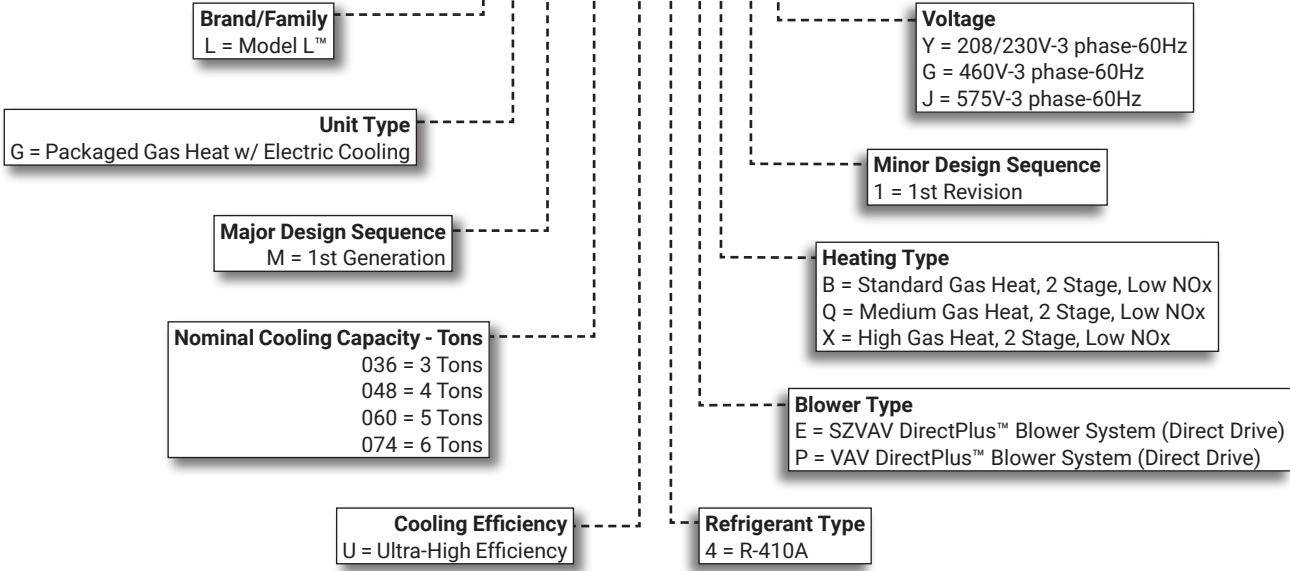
Brand/Family
L = Model L™

Voltage
Y = 208/230V-3 phase-60Hz
G = 460V-3 phase-60Hz
J = 575V-3 phase-60Hz

Unit Type
G = Packaged Gas Heat w/ Electric Cooling

Minor Design Sequence
1 = 1st Revision

Major Design Sequence
M = 1st Generation

Heating Type
B = Standard Gas Heat, 2 Stage, Low NOx
Q = Medium Gas Heat, 2 Stage, Low NOx
X = High Gas Heat, 2 Stage, Low NOx

Nominal Cooling Capacity - Tons
036 = 3 Tons
048 = 4 Tons
060 = 5 Tons
074 = 6 Tons

Blower Type
E = SZVAV DirectPlus™ Blower System (Direct Drive)
P = VAV DirectPlus™ Blower System (Direct Drive)

Cooling Efficiency
U = Ultra-High Efficiency

Refrigerant Type
4 = R-410A